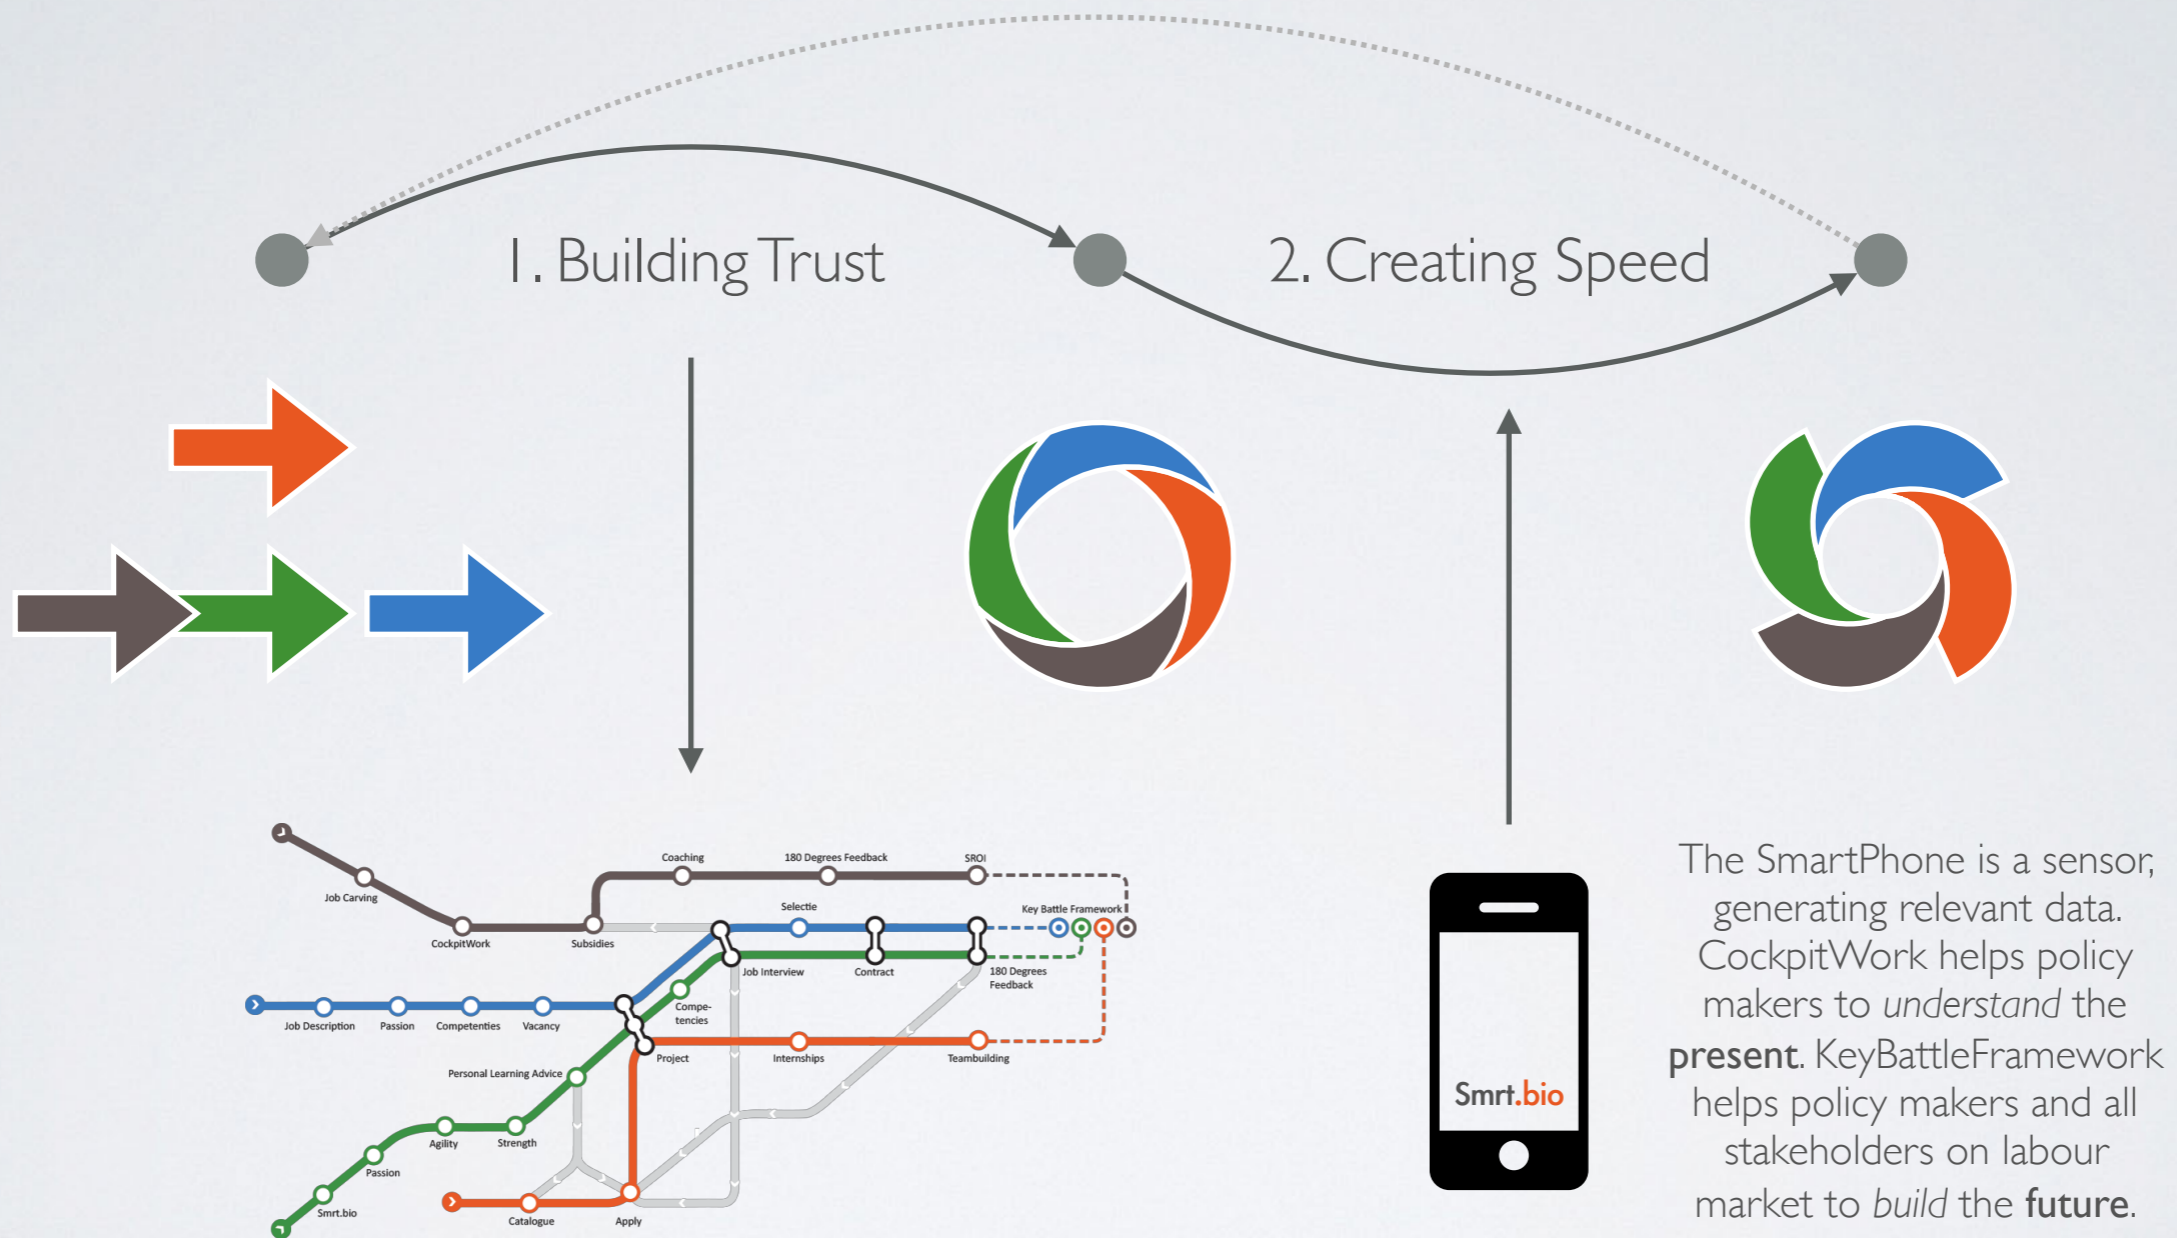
1. Building Trust

2. Creating Speed

Job Carving
CockpitWork
Subsidies
Coaching
180 Degrees Feedback
SROI
Selectie
Key Battle Framework
Job Interview
Contract
180 Degrees Feedback
Job Description
Passion
Competenties
Vacancy
Competencies
Project
Internships
Teambuilding
Personal Learning Advice
Agility
Strength
Passion
Smrt.bio
Catalogue
Apply

Smrt.bio

The SmartPhone is a sensor, generating relevant data. CockpitWork helps policy makers to *understand* the **present**. KeyBattleFramework helps policy makers and all stakeholders on labour market to *build* the **future**.